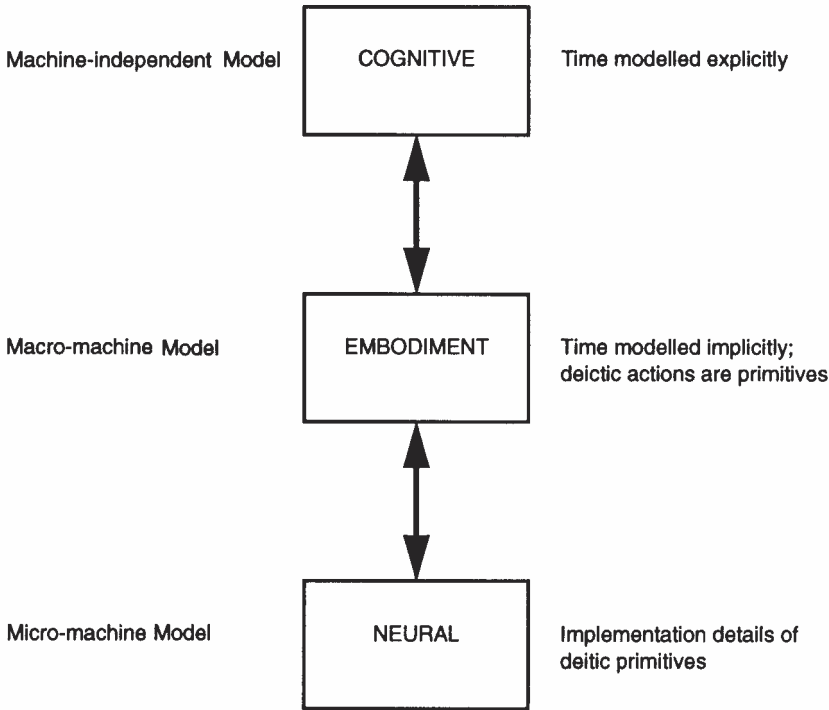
Machine-independent Model

COGNITIVE

Time modelled explicitly

Macro-machine Model

EMBODIMENT

Time modelled implicitly; deictic actions are primitives

Micro-machine Model

NEURAL

Implementation details of deitic primitives